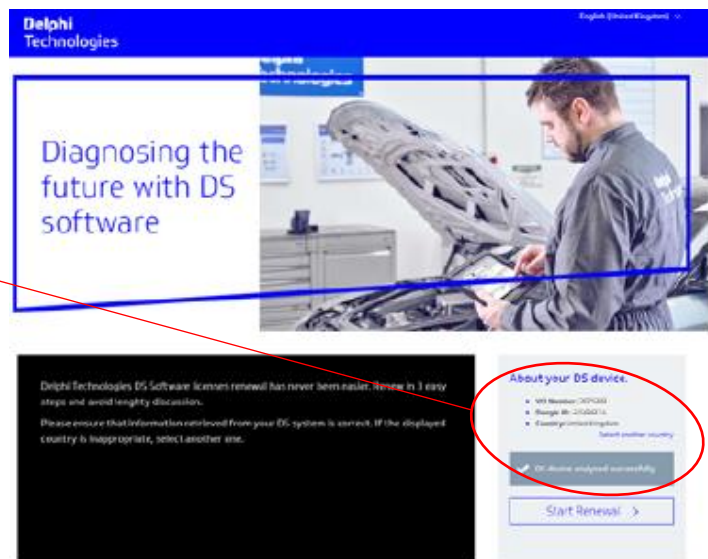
Delphi Technologies

English (United Kingdom)

Diagnosing the future with DS software

Delphi Technologies DS Software licenses renewal has never been easier. Renew in 3 easy steps and avoid lengthy discussions.

Please ensure that information retrieved from your DS system is correct. If the displayed country is inappropriate, select another one.

About your DS device.

VCI Number: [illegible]
Dongle ID: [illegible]
Country: United Kingdom

Select another country

DS device analysed successfully

Start Renewal >